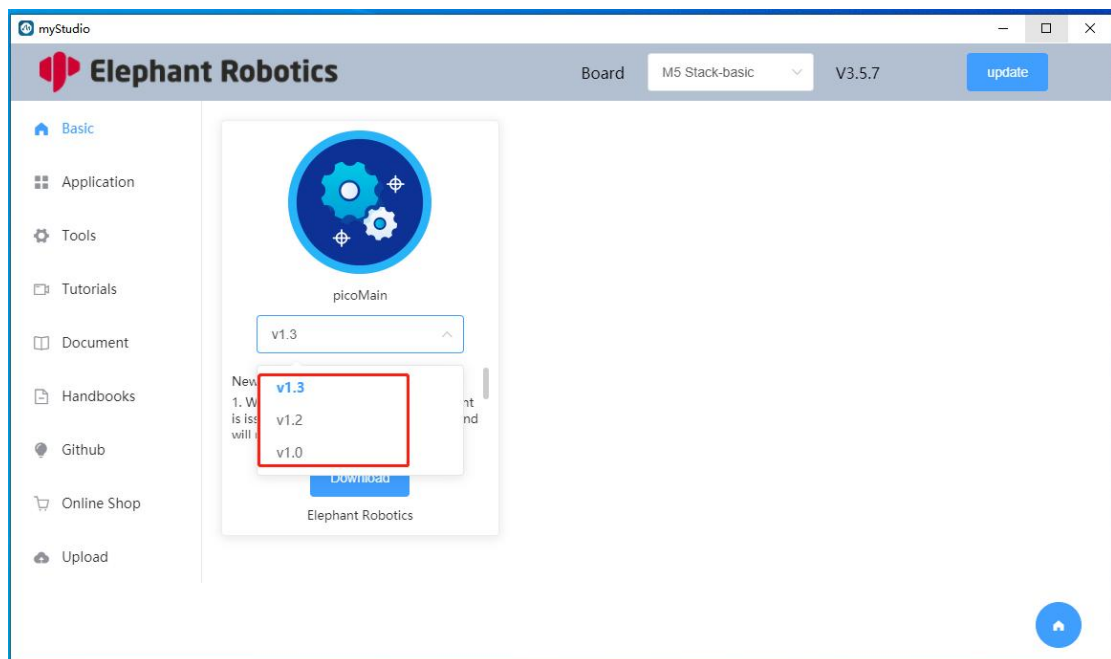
myStudio

Elephant Robotics

Board M5 Stack-basic V3.5.7 update

Basic

Application

Tools

Tutorials

Document

Handbooks

Github

Online Shop

Upload

picoMain

v1.3

New

1. W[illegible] nt is iss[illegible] nd will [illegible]

v1.3
v1.2
v1.0

Download

Elephant Robotics